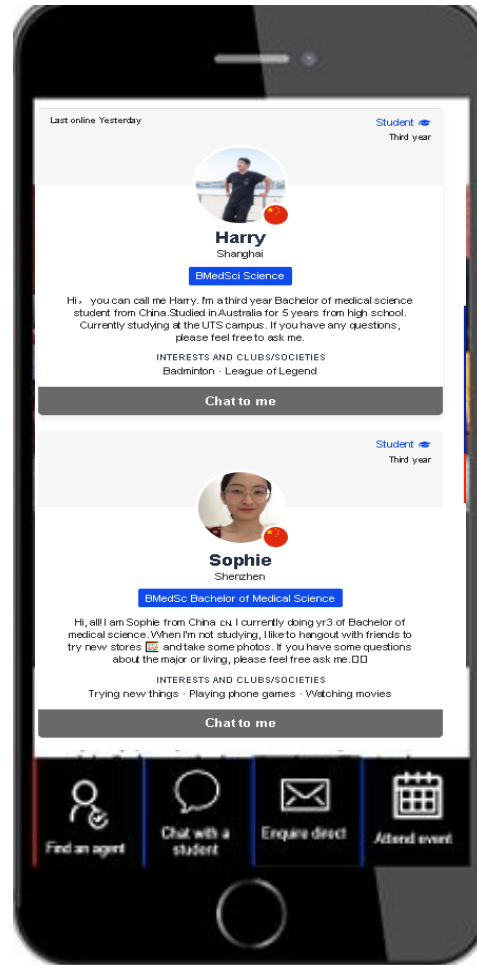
Last online Yesterday

Student
Third year

Harry
Shanghai

BMedSci Science

Hi，you can call me Harry. I'm a third year Bachelor of medical science student from China.Studied in Australia for 5 years from high school. Currently studying at the UTS campus. If you have any questions, please feel free to ask me.

INTERESTS AND CLUBS/SOCIETIES
Badminton · League of Legend

Chat to me

Student
Third year

Sophie
Shenzhen

BMedSc Bachelor of Medical Science

Hi, all! I am Sophie from China CN. I currently doing yr3 of Bachelor of medical science. When I'm not studying, I like to hangout with friends to try new stores and take some photos. If you have some questions about the major or living, please feel free ask me.

INTERESTS AND CLUBS/SOCIETIES
Trying new things · Playing phone games · Watching movies

Chat to me

Find an agent

Chat with a student

Enquire direct

Attend event